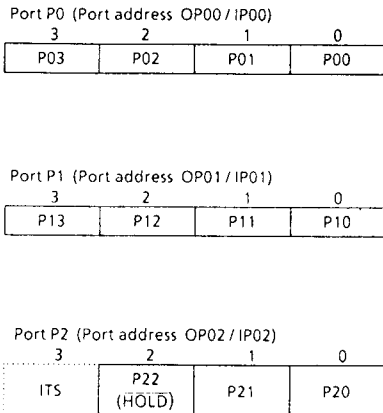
Port P0 (Port address OP00 / IP00)

| 3 | 2 | 1 | 0 |
|---|---|---|---|
| P03 | P02 | P01 | P00 |

Port P1 (Port address OP01 / IP01)

| 3 | 2 | 1 | 0 |
|---|---|---|---|
| P13 | P12 | P11 | P10 |

Port P2 (Port address OP02 / IP02)

| 3 | 2 | 1 | 0 |
|---|---|---|---|
| ITS | P22 ($\overline{HOLD}$) | P21 | P20 |